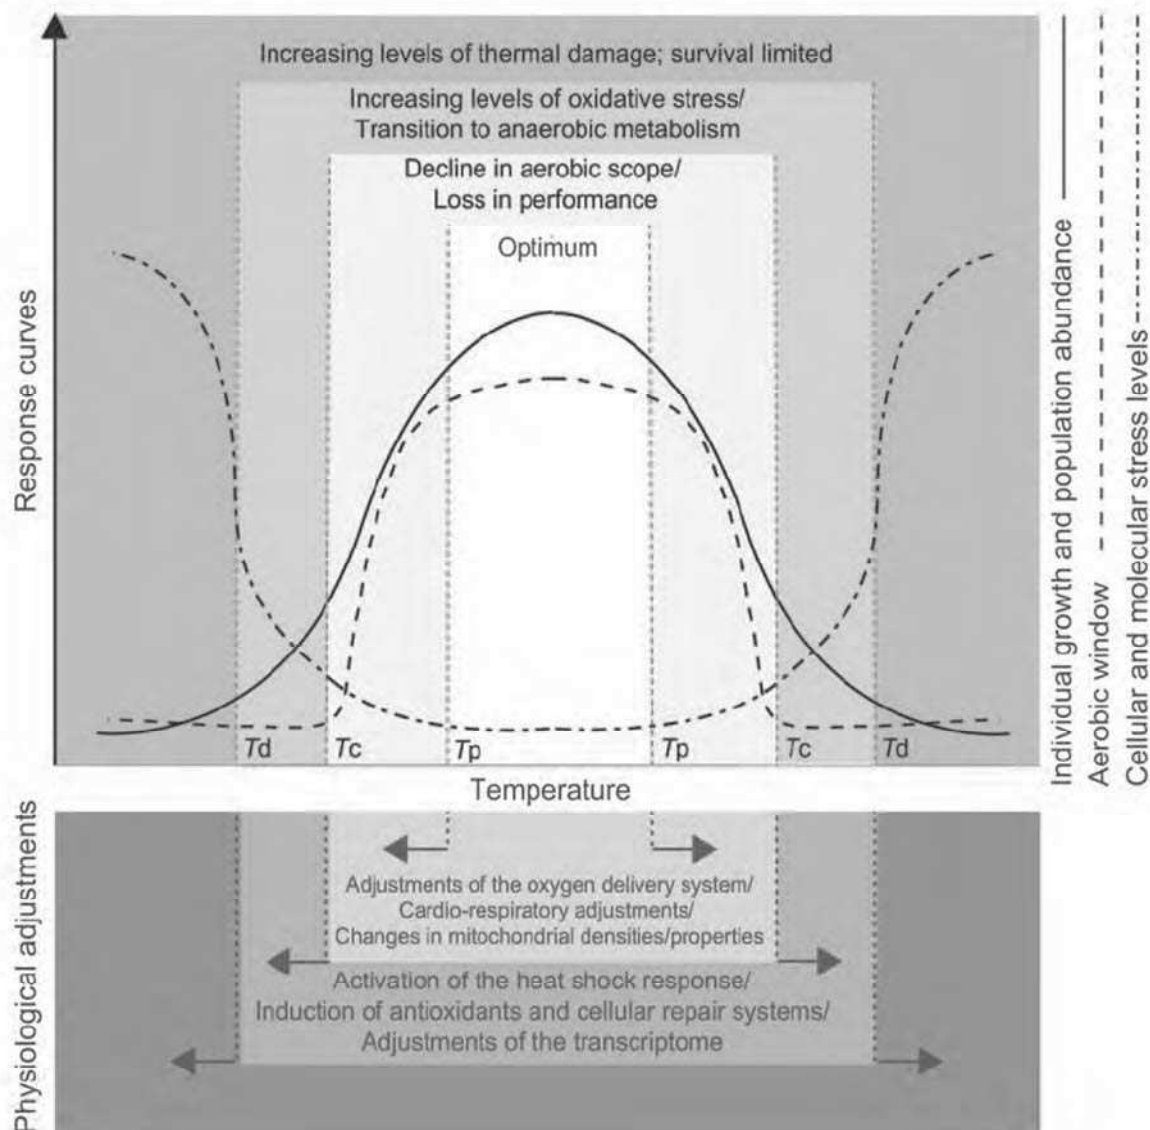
Increasing levels of thermal damage; survival limited

Increasing levels of oxidative stress/ Transition to anaerobic metabolism

Decline in aerobic scope/ Loss in performance

Optimum

Response curves

Td Tc Tp Tp Tc Td

Temperature

Individual growth and population abundance

Aerobic window

Cellular and molecular stress levels

Physiological adjustments

Adjustments of the oxygen delivery system/ Cardio-respiratory adjustments/ Changes in mitochondrial densities/properties

Activation of the heat shock response/ Induction of antioxidants and cellular repair systems/ Adjustments of the transcriptome